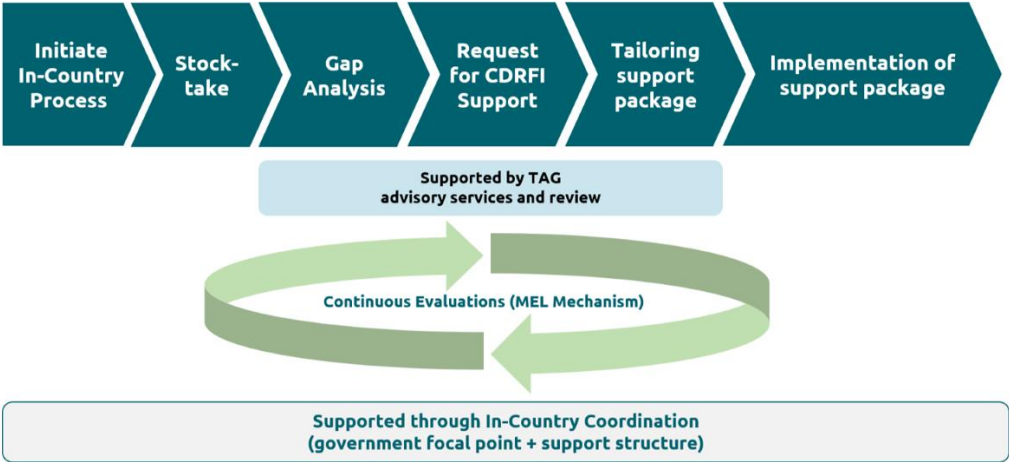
Initiate In-Country Process

Stock-take

Gap Analysis

Request for CDRFI Support

Tailoring support package

Implementation of support package

Supported by TAG advisory services and review

Continuous Evaluations (MEL Mechanism)

Supported through In-Country Coordination (government focal point + support structure)